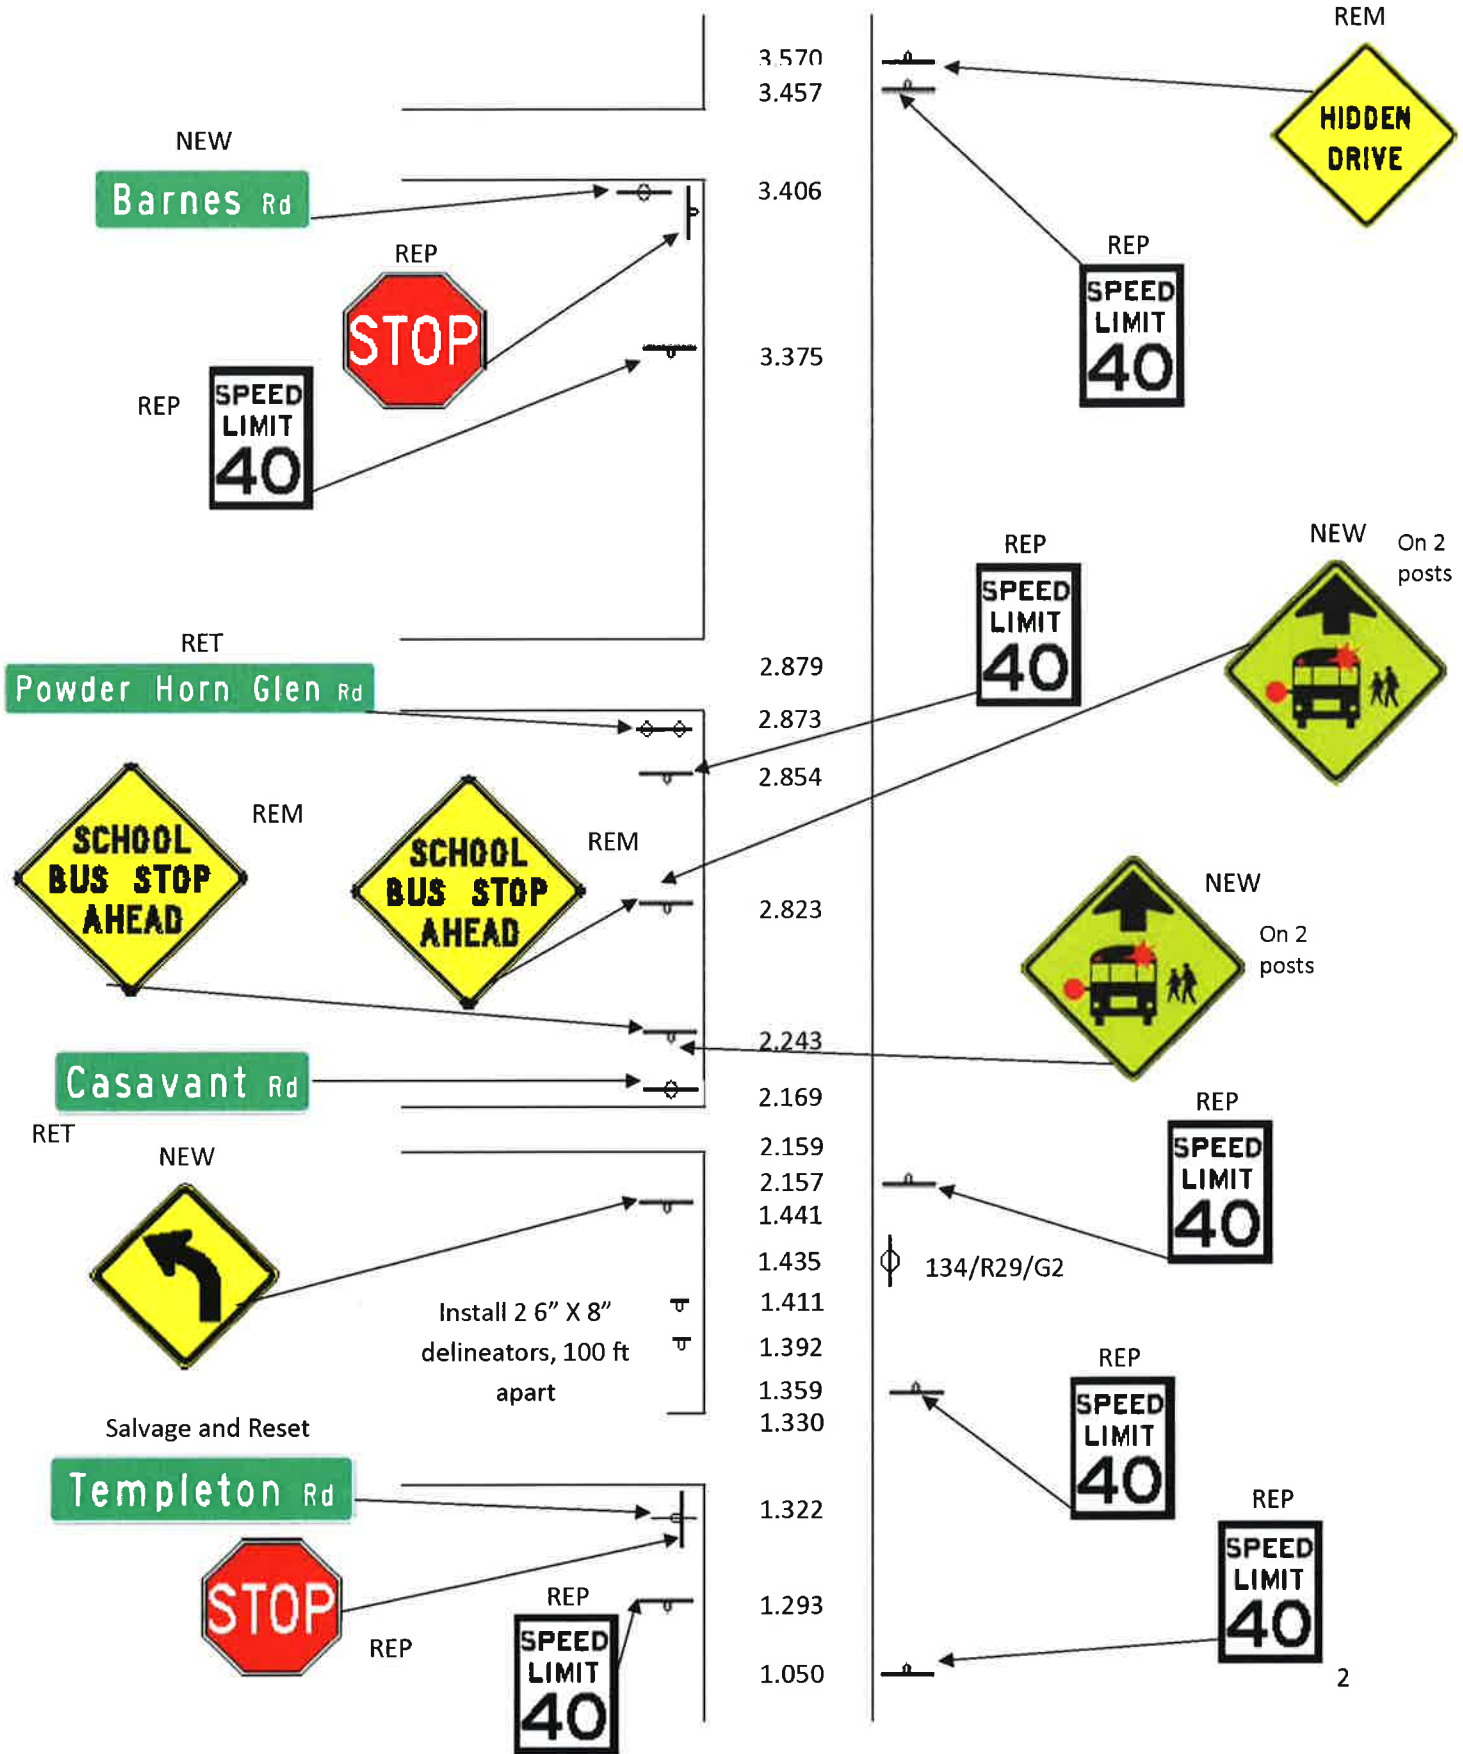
REM

3.570
3.457

HIDDEN DRIVE

NEW

Barnes Rd

3.406

REP

STOP

REP

SPEED LIMIT 40

3.375

REP

SPEED LIMIT 40

REP

SPEED LIMIT 40

NEW

On 2 posts

RET

Powder Horn Glen Rd

2.879
2.873
2.854

REM

SCHOOL BUS STOP AHEAD

SCHOOL BUS STOP AHEAD

REM

2.823

NEW

On 2 posts

2.243

Casavant Rd

2.169

RET

NEW

REP

SPEED LIMIT 40

2.159
2.157
1.441

1.435

134/R29/G2

Install 2 6" X 8" delineators, 100 ft apart

1.411

1.392

1.359
1.330

REP

SPEED LIMIT 40

Salvage and Reset

Templeton Rd

1.322

REP

SPEED LIMIT 40

STOP

REP

REP

SPEED LIMIT 40

1.293

1.050

2